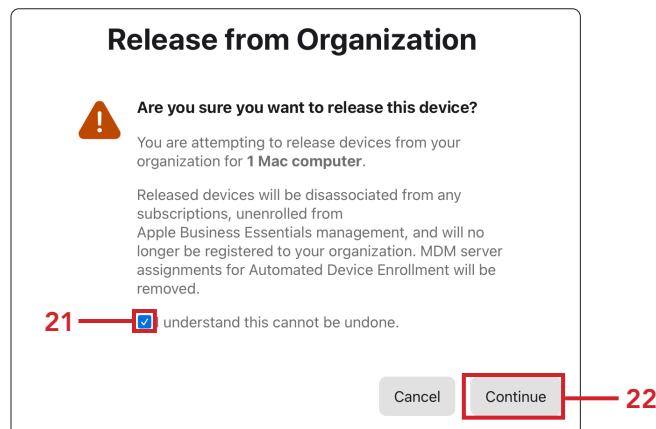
Release from Organization

Are you sure you want to release this device?

You are attempting to release devices from your organization for **1 Mac computer**.

Released devices will be disassociated from any subscriptions, unenrolled from Apple Business Essentials management, and will no longer be registered to your organization. MDM server assignments for Automated Device Enrollment will be removed.

21

I understand this cannot be undone.

Cancel

Continue

22